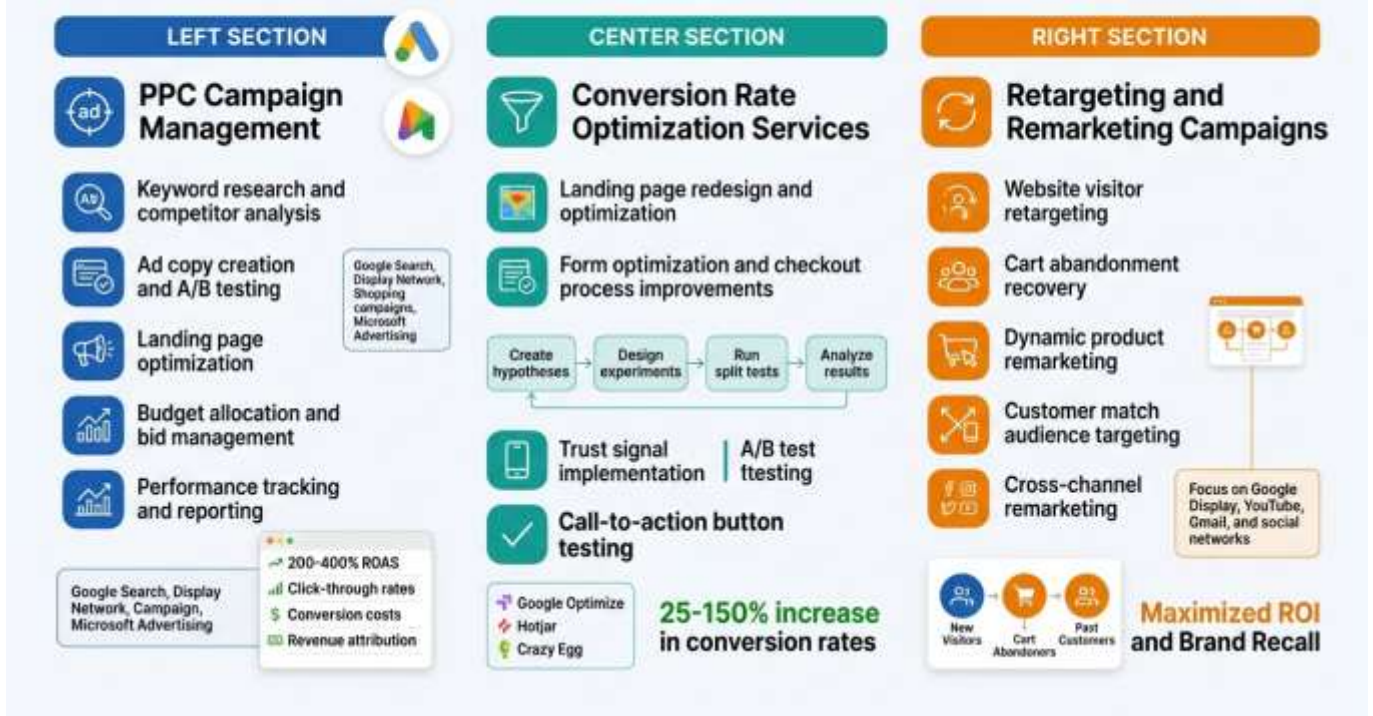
LEFT SECTION

PPC Campaign Management

Keyword research and competitor analysis

Ad copy creation and A/B testing

Google Search, Display Network, Shopping campaigns, Microsoft Advertising

Landing page optimization

Budget allocation and bid management

Performance tracking and reporting

200-400% ROAS
Click-through rates
Conversion costs
Revenue attribution

Google Search, Display Network, Campaign, Microsoft Advertising

CENTER SECTION

Conversion Rate Optimization Services

Landing page redesign and optimization

Form optimization and checkout process improvements

Create hypotheses → Design experiments → Run split tests → Analyze results

Trust signal implementation | A/B test ttesting

Call-to-action button testing

Google Optimize
Hotjar
Crazy Egg

25-150% increase in conversion rates

RIGHT SECTION

Retargeting and Remarketing Campaigns

Website visitor retargeting

Cart abandonment recovery

Dynamic product remarketing

Customer match audience targeting

Cross-channel remarketing

Focus on Google Display, YouTube, Gmail, and social networks

New Visitors → Cart Abandoners → Past Customers

Maximized ROI and Brand Recall